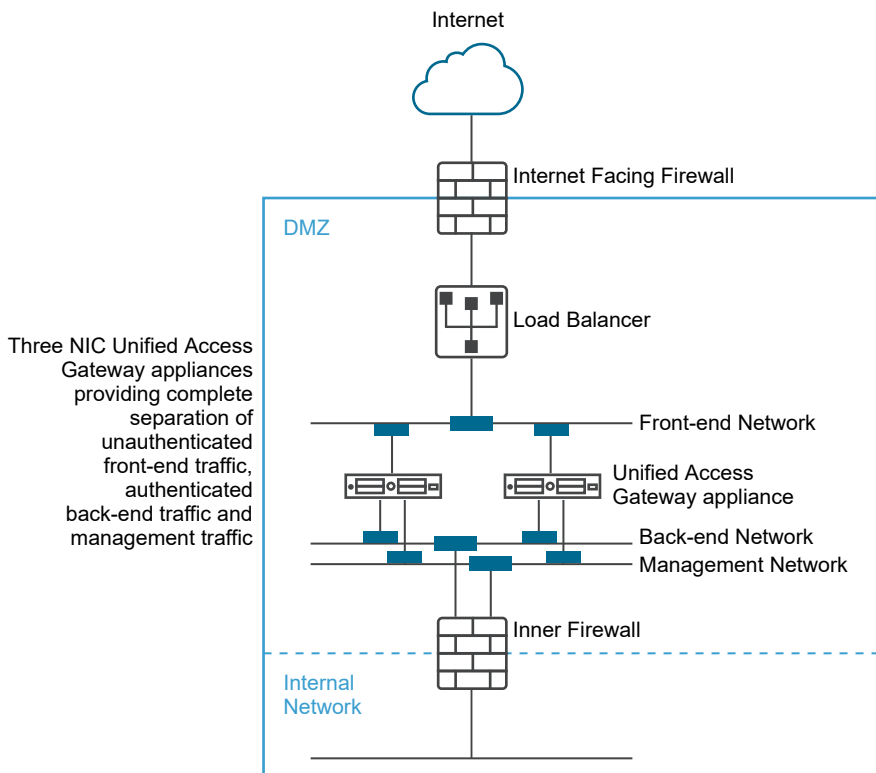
Internet

Internet Facing Firewall

DMZ

Load Balancer

Three NIC Unified Access Gateway appliances providing complete separation of unauthenticated front-end traffic, authenticated back-end traffic and management traffic

Front-end Network

Unified Access Gateway appliance

Back-end Network

Management Network

Inner Firewall

Internal Network